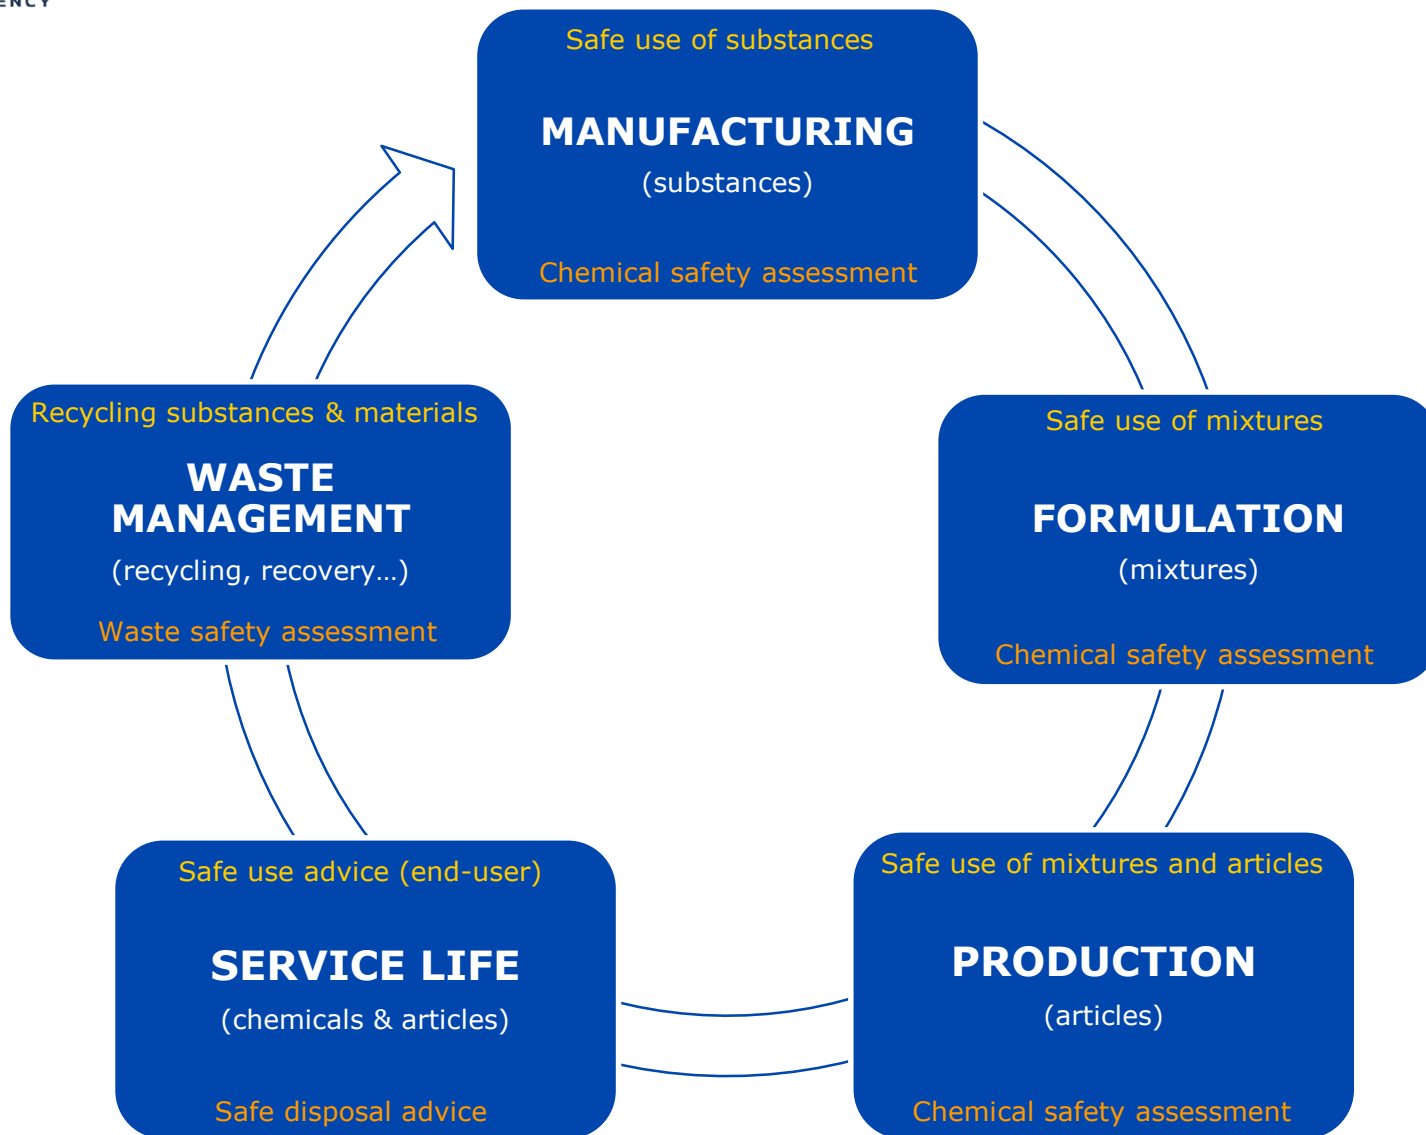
ENCY

Safe use of substances

MANUFACTURING
(substances)

Chemical safety assessment

Safe use of mixtures

FORMULATION
(mixtures)

Chemical safety assessment

Safe use of mixtures and articles

PRODUCTION
(articles)

Chemical safety assessment

Safe use advice (end-user)

SERVICE LIFE
(chemicals & articles)

Safe disposal advice

Recycling substances & materials

WASTE MANAGEMENT
(recycling, recovery…)

Waste safety assessment